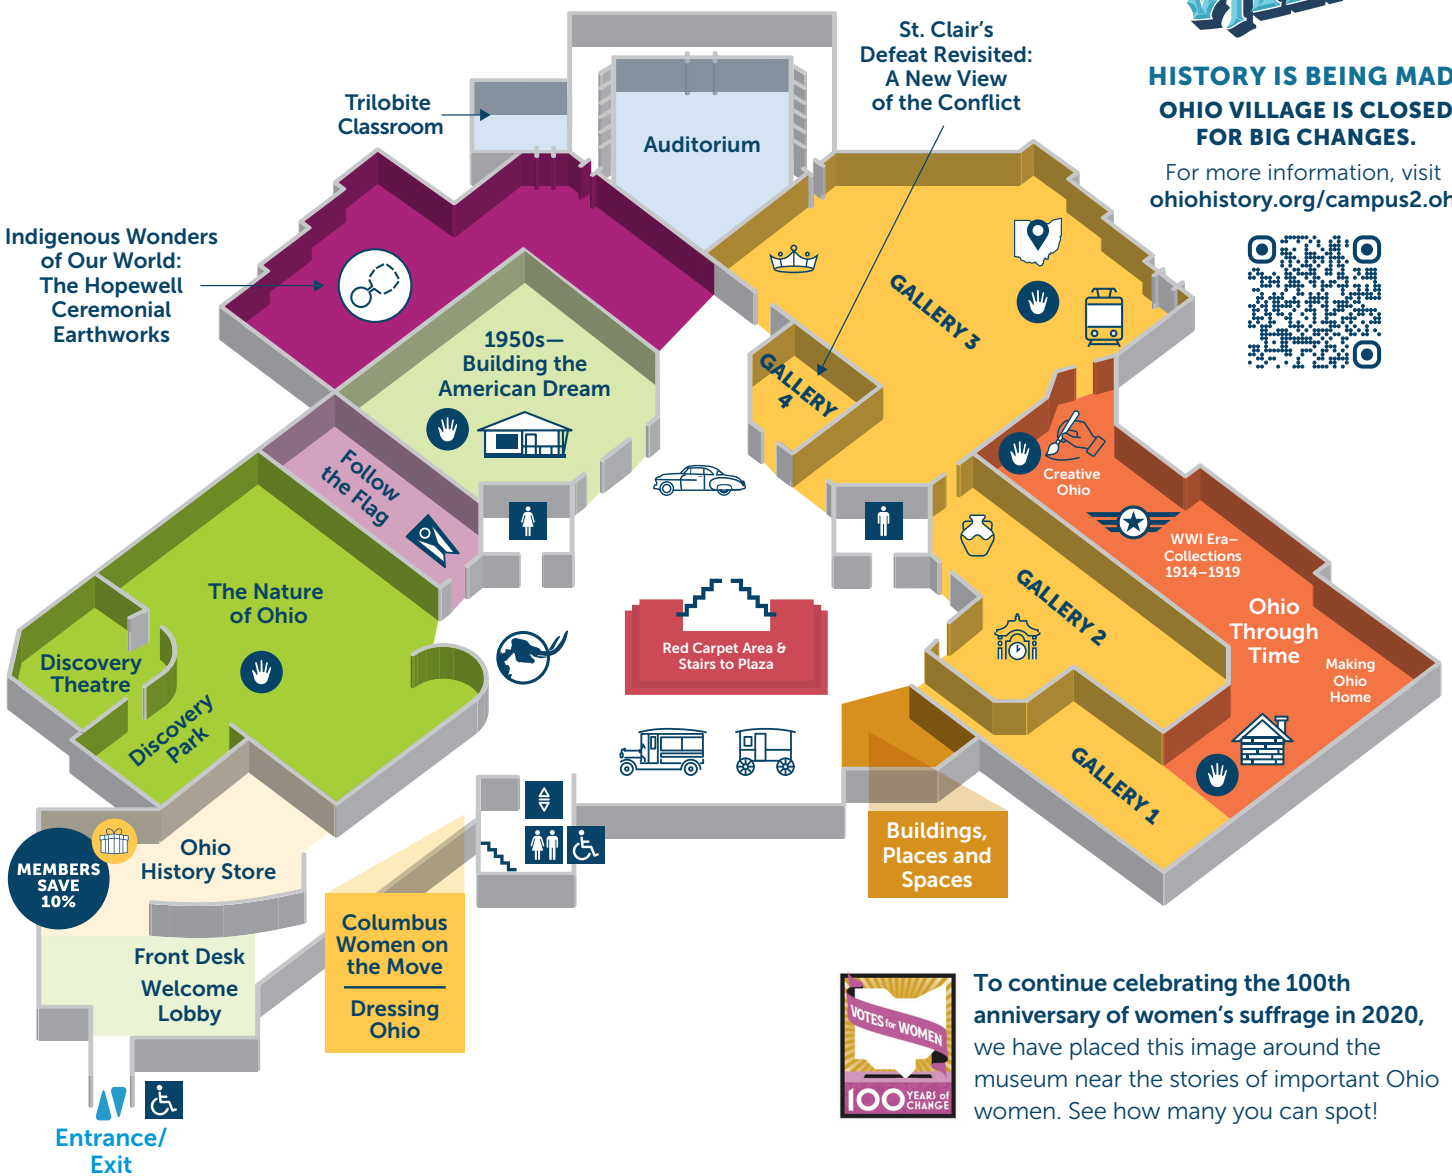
HISTORY IS BEING MAD
OHIO VILLAGE IS CLOSED FOR BIG CHANGES.
For more information, visit ohiohistory.org/campus2.oh

Trilobite Classroom

Auditorium

St. Clair's Defeat Revisited: A New View of the Conflict

Indigenous Wonders of Our World: The Hopewell Ceremonial Earthworks

1950s— Building the American Dream

GALLERY 3

GALLERY 4

Follow the Flag

Creative Ohio

WWI Era– Collections 1914–1919

Ohio Through Time

Making Ohio Home

GALLERY 2

GALLERY 1

The Nature of Ohio

Discovery Theatre

Discovery Park

Red Carpet Area & Stairs to Plaza

Buildings, Places and Spaces

MEMBERS SAVE 10%

Ohio History Store

Front Desk
Welcome Lobby

Columbus Women on the Move

Dressing Ohio

Entrance/ Exit

VOTES for WOMEN
100 YEARS of CHANGE

To continue celebrating the 100th anniversary of women's suffrage in 2020, we have placed this image around the museum near the stories of important Ohio women. See how many you can spot!